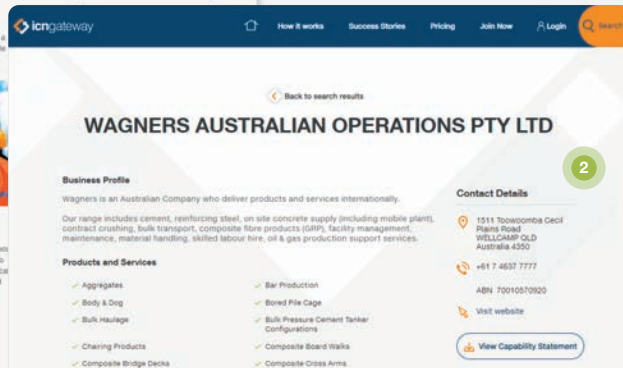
icngateway

How it works Success Stories Pricing Join Now Login Search

Back to search results

WAGNERS AUSTRALIAN OPERATIONS PTY LTD

2

Business Profile

Wagners is an Australian Company who deliver products and services internationally.

Our range includes cement, reinforcing steel, on site concrete supply (including mobile plant), contract crushing, bulk transport, composite fibre products (GRP), facility management, maintenance, material handling, skilled labour hire, oil & gas production support services.

Products and Services

Aggregates
Bar Production
Body & Dog
Bored Pile Cage
Bulk Haulage
Bulk Pressure Cement Tanker Configurations
Chairing Products
Composite Board Walks
Composite Bridge Decks
Composite Cross Arms

Contact Details

1511 Toowoomba Cecil Plains Road
WELLCAMP QLD
Australia 4350

+61 7 4637 7777

ABN 70010570920

Visit website

View Capability Statement